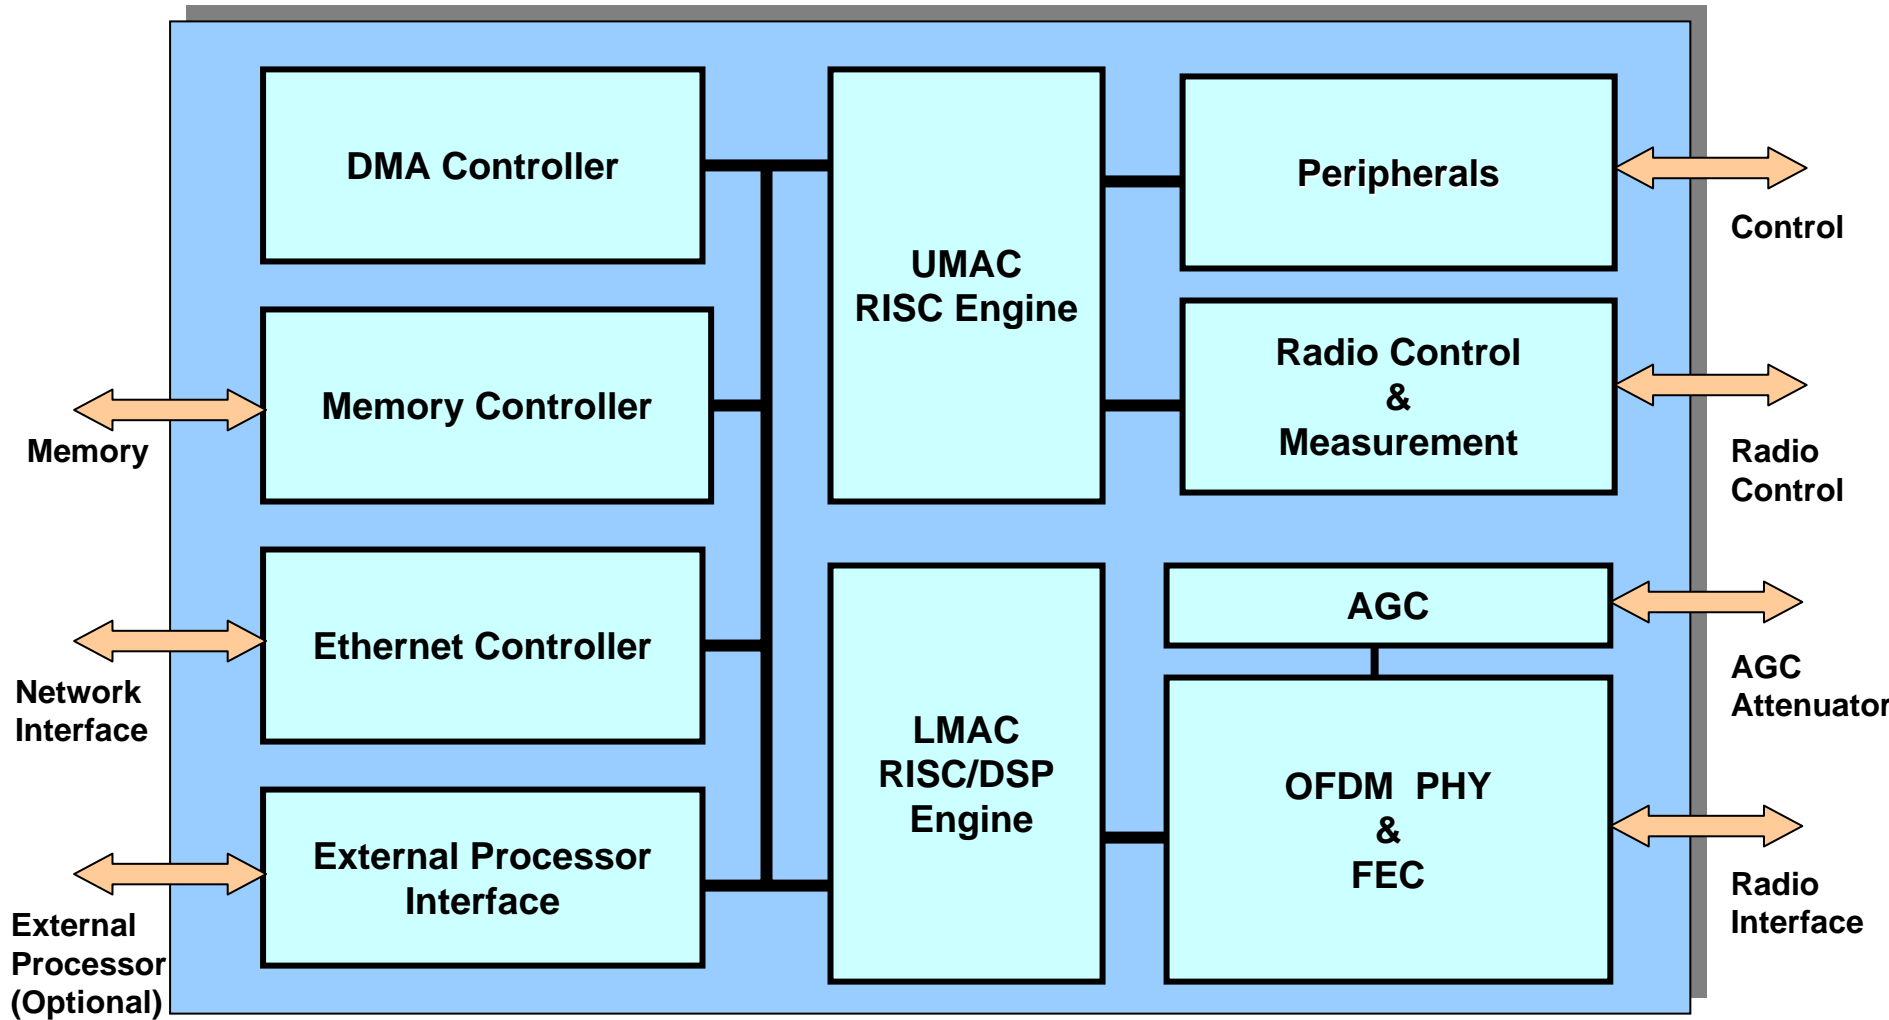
DMA Controller

Memory Controller

Ethernet Controller

External Processor Interface

UMAC RISC Engine

LMAC RISC/DSP Engine

Peripherals

Radio Control & Measurement

AGC

OFDM PHY & FEC

Memory

Network Interface

External Processor (Optional)

Control

Radio Control

AGC Attenuator

Radio Interface